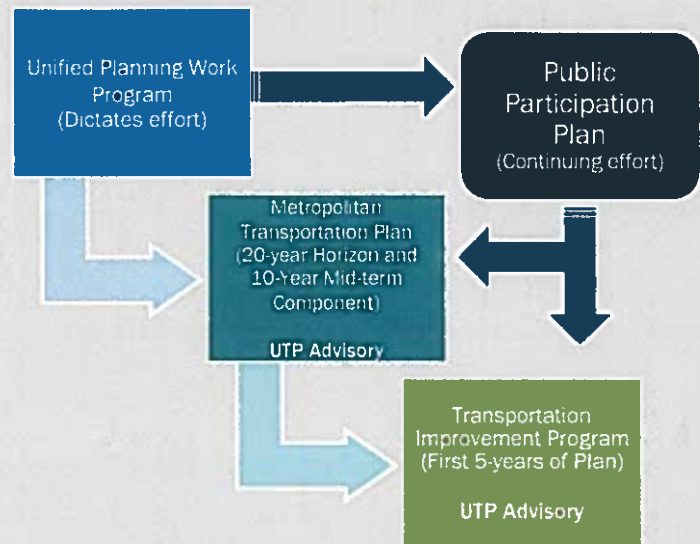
Unified Planning Work Program (Dictates effort)

Public Participation Plan (Continuing effort)

Metropolitan Transportation Plan (20-year Horizon and 10-Year Mid-term Component)

UTP Advisory

Transportation Improvement Program (First 5-years of Plan)

UTP Advisory